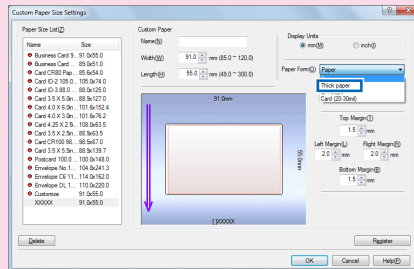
Custom Paper Size Settings

Paper Size List(Z)

| Name | Size |
|---|---|
| Business Card 9... | 91.0x55.0 |
| Business Card ... | 89.0x51.0 |
| Card CR80 Pap... | 85.6x54.0 |
| Card ID-2 105.0... | 105.0x74.0 |
| Card ID-3 88.0 ... | 88.0x125.0 |
| Card 3.5 X 5.0in... | 88.9x127.0 |
| Card 4.0 X 6.0in... | 101.6x152.4 |
| Card 4.0 X 3.0in... | 101.6x76.2 |
| Card 4.25 X 2.5i... | 108.0x63.5 |
| Card 3.5 X 2.5in... | 88.9x63.5 |
| Card CR100 98... | 98.0x67.0 |
| Card 3.5 X 5.5in... | 88.9x139.7 |
| Postcard 100.0 ... | 100.0x148.0 |
| Envelope No.1... | 104.8x241.3 |
| Envelope C6 11... | 114.0x162.0 |
| Envelope DL 1... | 110.0x220.0 |
| Customize | 91.0x55.0 |
| XXXXX | 91.0x55.0 |

Custom Paper

Name(N)

Width(W) 91.0 mm (85.0 ~ 120.0)

Length(H) 55.0 mm (49.0 ~ 300.0)

Display Units
mm(M) inch(I)

Paper Form(Q) Paper

Thick paper
Card (20-30mil)

91.0mm

55.0mm

[XXXXX

Top Margin(T)
1.5 mm

Left Margin(L) 2.0 mm

Right Margin(R) 2.0 mm

Bottom Margin(B)
1.5 mm

Delete

Register

OK Cancel Help(P)